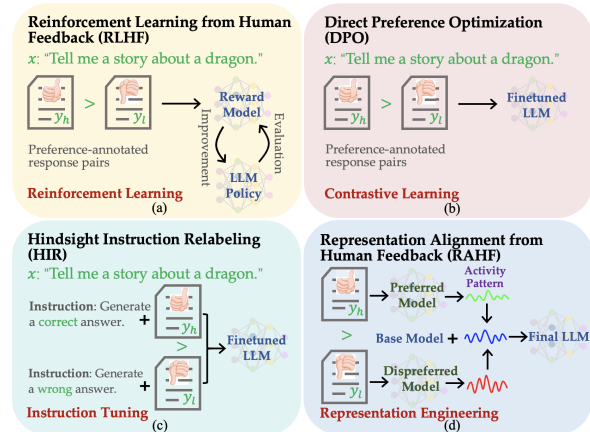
Reinforcement Learning from Human Feedback (RLHF)

$x$: "Tell me a story about a dragon."

$y_h$ > $y_l$

Preference-annotated response pairs

Reward Model

Improvement

Evaluation

LLM Policy

Reinforcement Learning

(a)

Direct Preference Optimization (DPO)

$x$: "Tell me a story about a dragon."

$y_h$ > $y_l$

Preference-annotated response pairs

Finetuned LLM

Contrastive Learning

(b)

Hindsight Instruction Relabeling (HIR)

$x$: "Tell me a story about a dragon."

Instruction: Generate a correct answer. + $y_h$

>

Instruction: Generate a wrong answer. + $y_l$

Finetuned LLM

Instruction Tuning

(c)

Representation Alignment from Human Feedback (RAHF)

$y_h$

Preferred Model

Activity Pattern

>

Base Model +

Final LLM

$y_l$

Dispreferred Model

Representation Engineering

(d)